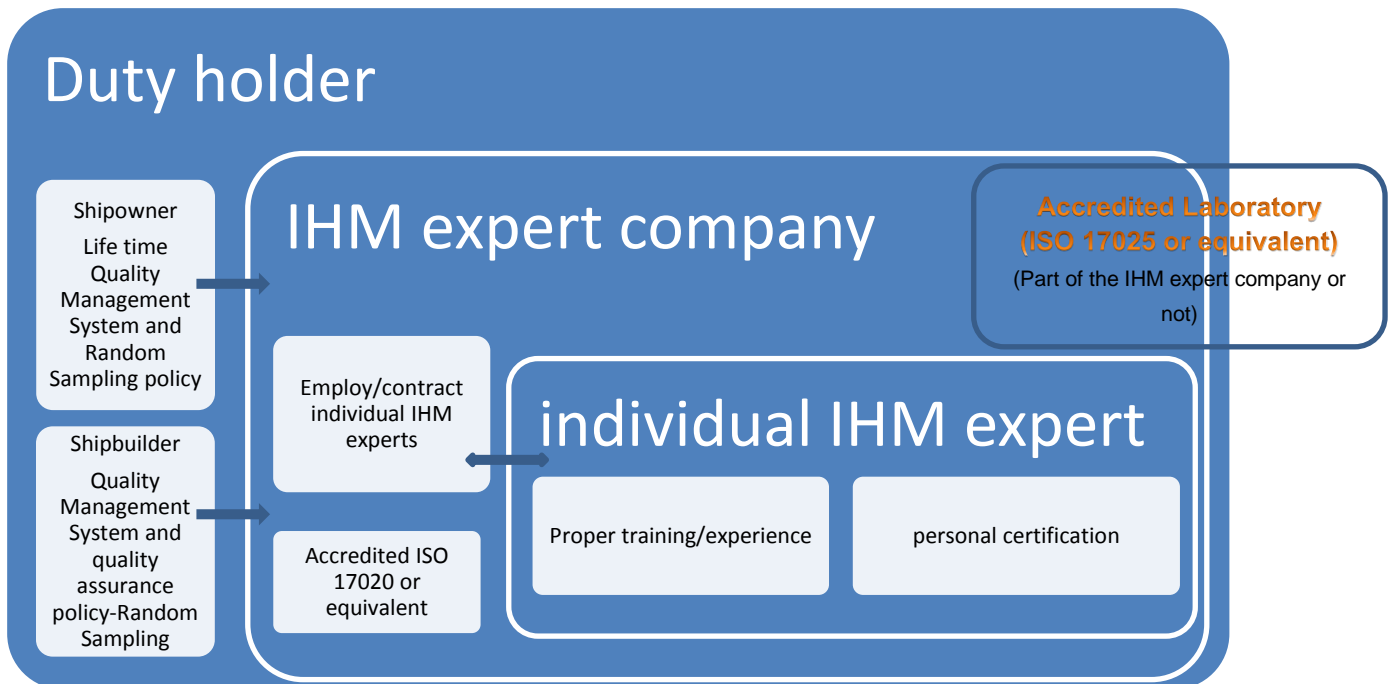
Duty holder

Shipowner
Life time Quality Management System and Random Sampling policy

Shipbuilder
Quality Management System and quality assurance policy-Random Sampling

IHM expert company

Accredited Laboratory (ISO 17025 or equivalent)
(Part of the IHM expert company or not)

Employ/contract individual IHM experts

Accredited ISO 17020 or equivalent

individual IHM expert

Proper training/experience

personal certification